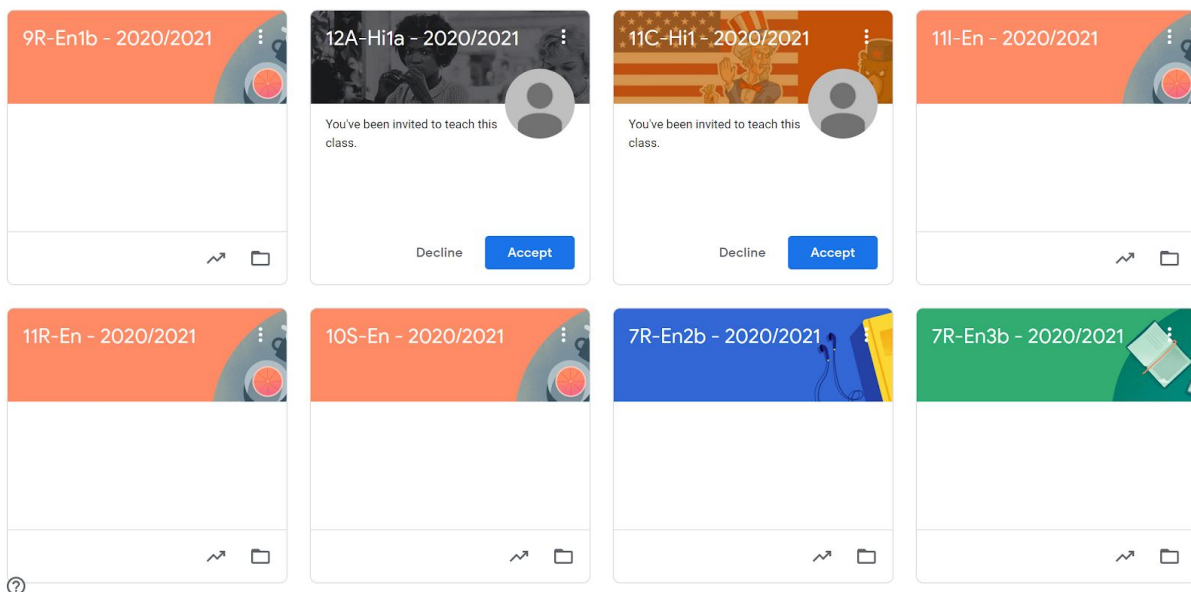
9R-En1b - 2020/2021

12A-Hi1a - 2020/2021

You've been invited to teach this class.

Decline

Accept

11C-Hi1 - 2020/2021

You've been invited to teach this class.

Decline

Accept

11I-En - 2020/2021

11R-En - 2020/2021

10S-En - 2020/2021

7R-En2b - 2020/2021

7R-En3b - 2020/2021

?